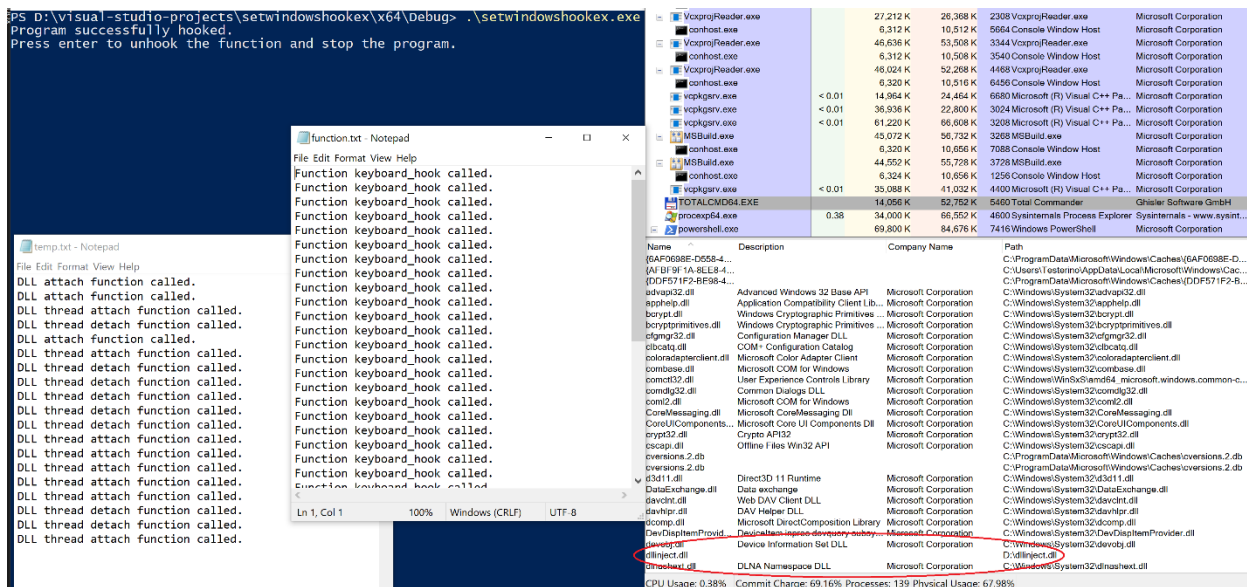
PS D:\visual-studio-projects\setwindowshookex\x64\Debug> .\setwindowshookex.exe
Program successfully hooked.
Press enter to unhook the function and stop the program.

function.txt - Notepad
File Edit Format View Help
Function keyboard_hook called.
Function keyboard_hook called.
Function keyboard_hook called.
Function keyboard_hook called.
Function keyboard_hook called.
Function keyboard_hook called.
Function keyboard_hook called.
Function keyboard_hook called.
Function keyboard_hook called.
Function keyboard_hook called.
Function keyboard_hook called.
Function keyboard_hook called.
Function keyboard_hook called.
Function keyboard_hook called.
Function keyboard_hook called.
Function keyboard_hook called.
Function keyboard_hook called.
Function keyboard_hook called.
Function keyboard_hook called.
Function keyboard_hook called.
Function keyboard_hook called.
Function keyboard_hook called.
Function keyboard_hook called.
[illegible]
Ln 1, Col 1 100% Windows (CRLF) UTF-8

temp.txt - Notepad
File Edit Format View Help
DLL attach function called.
DLL attach function called.
DLL thread attach function called.
DLL thread detach function called.
DLL attach function called.
DLL thread attach function called.
DLL thread detach function called.
DLL thread detach function called.
DLL thread attach function called.
DLL thread detach function called.
DLL thread attach function called.
DLL thread detach function called.
DLL thread attach function called.
DLL thread attach function called.
DLL thread detach function called.
DLL thread attach function called.
DLL thread detach function called.
DLL thread attach function called.
DLL thread attach function called.
DLL thread detach function called.
DLL thread detach function called.
DLL thread detach function called.
DLL thread attach function called.

| | | | | | |
|---|---|---|---|---|---|
| VcxprojReader.exe | | 27,212 K | 26,368 K | 2308 VcxprojReader.exe | Microsoft Corporation |
| conhost.exe | | 6,312 K | 10,512 K | 5664 Console Window Host | Microsoft Corporation |
| VcxprojReader.exe | | 46,636 K | 53,508 K | 3344 VcxprojReader.exe | Microsoft Corporation |
| conhost.exe | | 6,312 K | 10,508 K | 3540 Console Window Host | Microsoft Corporation |
| VcxprojReader.exe | | 46,024 K | 52,268 K | 4468 VcxprojReader.exe | Microsoft Corporation |
| conhost.exe | | 6,320 K | 10,516 K | 6456 Console Window Host | Microsoft Corporation |
| vcpkgsrv.exe | < 0.01 | 14,964 K | 24,464 K | 6680 Microsoft (R) Visual C++ Pa... | Microsoft Corporation |
| vcpkgsrv.exe | < 0.01 | 36,936 K | 22,800 K | 3024 Microsoft (R) Visual C++ Pa... | Microsoft Corporation |
| vcpkgsrv.exe | < 0.01 | 61,220 K | 66,608 K | 3208 Microsoft (R) Visual C++ Pa... | Microsoft Corporation |
| MSBuild.exe | | 45,072 K | 56,732 K | 3268 MSBuild.exe | Microsoft Corporation |
| conhost.exe | | 6,320 K | 10,656 K | 7088 Console Window Host | Microsoft Corporation |
| MSBuild.exe | | 44,552 K | 55,728 K | 3728 MSBuild.exe | Microsoft Corporation |
| conhost.exe | | 6,324 K | 10,656 K | 1256 Console Window Host | Microsoft Corporation |
| vcpkgsrv.exe | < 0.01 | 35,088 K | 41,032 K | 4400 Microsoft (R) Visual C++ Pa... | Microsoft Corporation |
| TOTALCMD64.EXE | | 14,056 K | 52,752 K | 5460 Total Commander | Ghisler Software GmbH |
| procexp64.exe | 0.38 | 34,000 K | 66,552 K | 4600 Sysinternals Process Explorer | Sysinternals - www.sysint... |
| powershell.exe | | 69,800 K | 84,676 K | 7416 Windows PowerShell | Microsoft Corporation |

| Name | Description | Company Name | Path |
|---|---|---|---|
| {6AF0698E-D558-4... | | | C:\ProgramData\Microsoft\Windows\Caches\{6AF0698E-D... |
| {AFBF9F1A-8EE8-4... | | | C:\Users\Testerino\AppData\Local\Microsoft\Windows\Cac... |
| {DDF571F2-BE98-4... | | | C:\ProgramData\Microsoft\Windows\Caches\{DDF571F2-B... |
| advapi32.dll | Advanced Windows 32 Base API | Microsoft Corporation | C:\Windows\System32\advapi32.dll |
| apphelp.dll | Application Compatibility Client Lib... | Microsoft Corporation | C:\Windows\System32\apphelp.dll |
| bcrypt.dll | Windows Cryptographic Primitives ... | Microsoft Corporation | C:\Windows\System32\bcrypt.dll |
| bcryptprimitives.dll | Windows Cryptographic Primitives ... | Microsoft Corporation | C:\Windows\System32\bcryptprimitives.dll |
| cfgmgr32.dll | Configuration Manager DLL | Microsoft Corporation | C:\Windows\System32\cfgmgr32.dll |
| clbcatq.dll | COM+ Configuration Catalog | Microsoft Corporation | C:\Windows\System32\clbcatq.dll |
| coloradapterclient.dll | Microsoft Color Adapter Client | Microsoft Corporation | C:\Windows\System32\coloradapterclient.dll |
| combase.dll | Microsoft COM for Windows | Microsoft Corporation | C:\Windows\System32\combase.dll |
| comctl32.dll | User Experience Controls Library | Microsoft Corporation | C:\Windows\WinSxS\amd64_microsoft.windows.common-c... |
| comdlg32.dll | Common Dialogs DLL | Microsoft Corporation | C:\Windows\System32\comdlg32.dll |
| coml2.dll | Microsoft COM for Windows | Microsoft Corporation | C:\Windows\System32\coml2.dll |
| CoreMessaging.dll | Microsoft CoreMessaging Dll | Microsoft Corporation | C:\Windows\System32\CoreMessaging.dll |
| CoreUIComponents... | Microsoft Core UI Components Dll | Microsoft Corporation | C:\Windows\System32\CoreUIComponents.dll |
| crypt32.dll | Crypto API32 | Microsoft Corporation | C:\Windows\System32\crypt32.dll |
| cscapi.dll | Offline Files Win32 API | Microsoft Corporation | C:\Windows\System32\cscapi.dll |
| cversions.2.db | | | C:\ProgramData\Microsoft\Windows\Caches\cversions.2.db |
| cversions.2.db | | | C:\ProgramData\Microsoft\Windows\Caches\cversions.2.db |
| d3d11.dll | Direct3D 11 Runtime | Microsoft Corporation | C:\Windows\System32\d3d11.dll |
| DataExchange.dll | Data exchange | Microsoft Corporation | C:\Windows\System32\DataExchange.dll |
| davclnt.dll | Web DAV Client DLL | Microsoft Corporation | C:\Windows\System32\davclnt.dll |
| davhlpr.dll | DAV Helper DLL | Microsoft Corporation | C:\Windows\System32\davhlpr.dll |
| dcomp.dll | Microsoft DirectComposition Library | Microsoft Corporation | C:\Windows\System32\dcomp.dll |
| DevDispItemProvid... | DeviceItem inproc devquery subsy... | Microsoft Corporation | C:\Windows\System32\DevDispItemProvider.dll |
| devobj.dll | Device Information Set DLL | Microsoft Corporation | C:\Windows\System32\devobj.dll |
| dllinject.dll | | | D:\dllinject.dll |
| dlnashext.dll | DLNA Namespace DLL | Microsoft Corporation | C:\Windows\System32\dlnashext.dll |

CPU Usage: 0.38% Commit Charge: 69.16% Processes: 139 Physical Usage: 67.98%